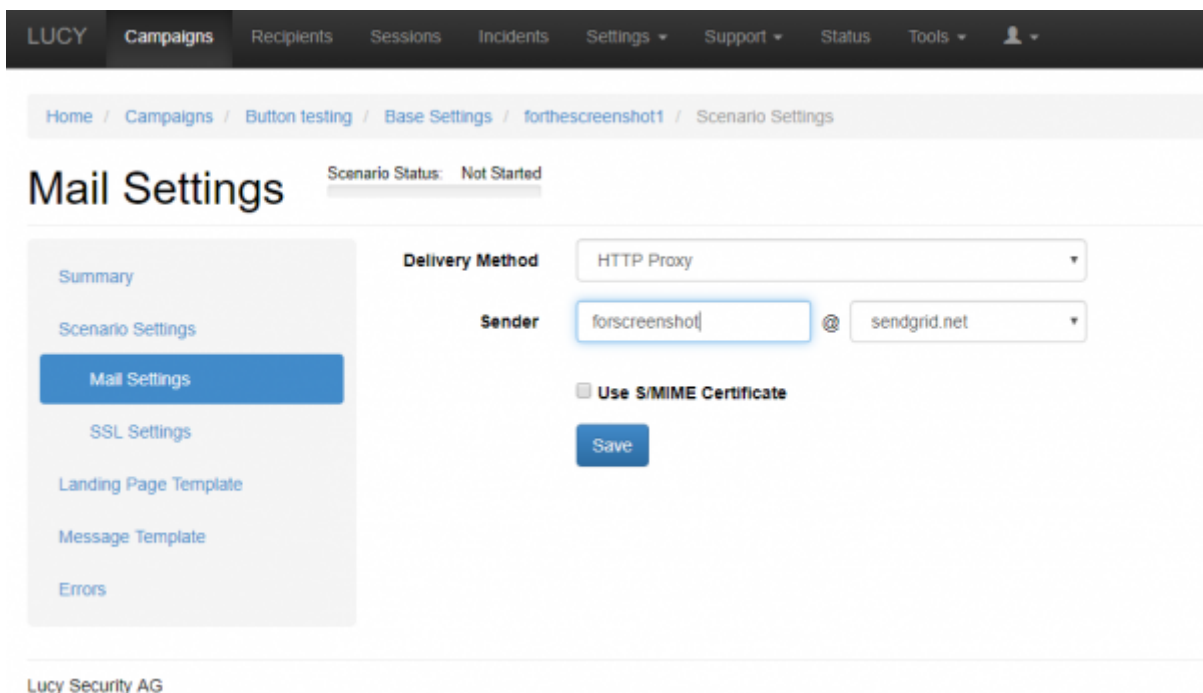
LUCY Campaigns Recipients Sessions Incidents Settings ▾ Support ▾ Status Tools ▾

Home / Campaigns / Button testing / Base Settings / forthescreenshot1 / Scenario Settings

Mail Settings

Scenario Status: Not Started

Summary

Scenario Settings

Mail Settings

SSL Settings

Landing Page Template

Message Template

Errors

Delivery Method HTTP Proxy

Sender forscreenshot @ sendgrid.net

Use S/MIME Certificate

Save

Lucy Security AG